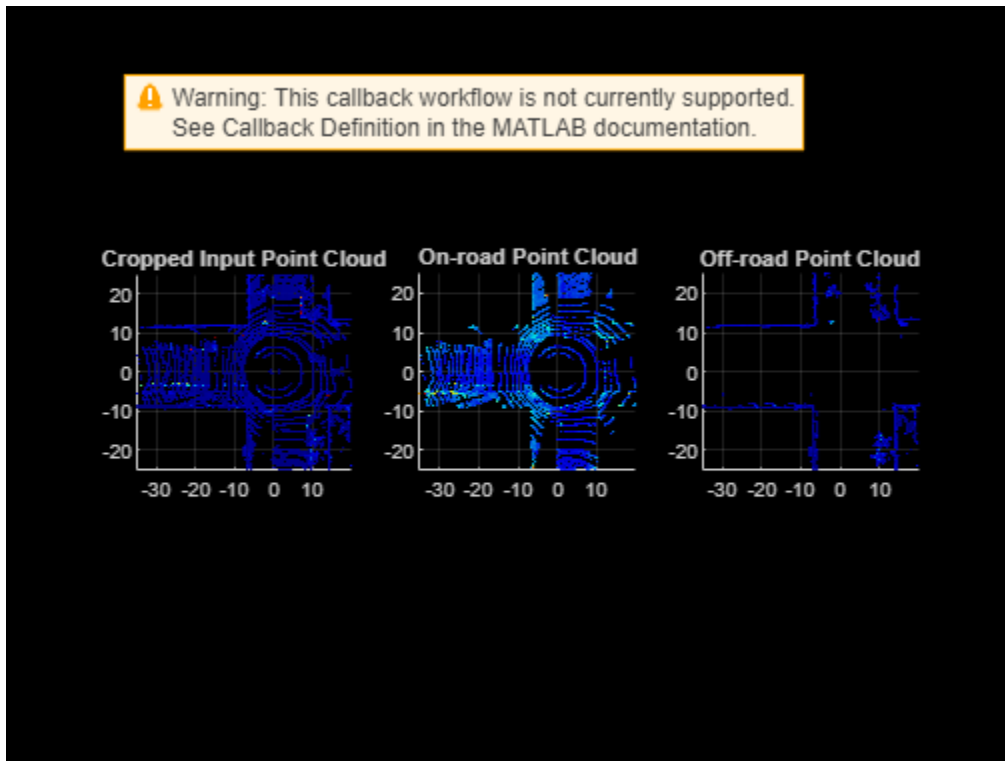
Warning: This callback workflow is not currently supported. See Callback Definition in the MATLAB documentation.

Cropped Input Point Cloud
20
10
0
-10
-20
-30 -20 -10 0 10

On-road Point Cloud
20
10
0
-10
-20
-30 -20 -10 0 10

Off-road Point Cloud
20
10
0
-10
-20
-30 -20 -10 0 10